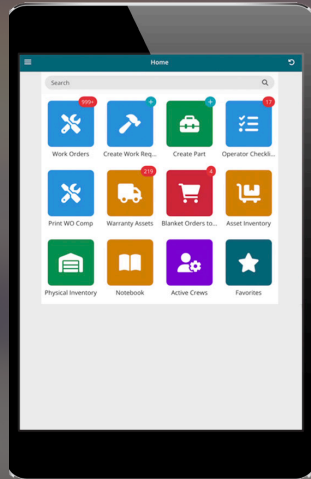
Home

Search

999+
Work Orders

+
Create Work Req...

+
Create Part

17
Operator Checkli...

Print WO Comp

219
Warranty Assets

4
Blanket Orders to...

Asset Inventory

Physical Inventory

Notebook

Active Crews

Favorites